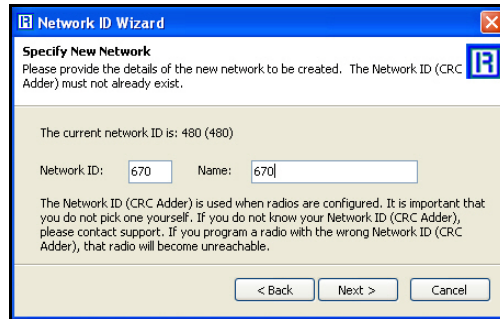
Network ID Wizard

Specify New Network
Please provide the details of the new network to be created. The Network ID (CRC Adder) must not already exist.

The current network ID is: 480 (480)

Network ID: 670 Name: 670

The Network ID (CRC Adder) is used when radios are configured. It is important that you do not pick one yourself. If you do not know your Network ID (CRC Adder), please contact support. If you program a radio with the wrong Network ID (CRC Adder), that radio will become unreachable.

< Back Next > Cancel